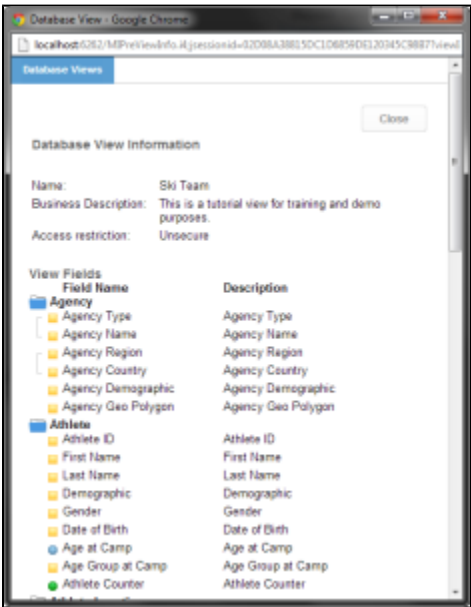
Database View - Google Chrome

localhost:8262/MIPreViewInfo.xl;jsessionid=02D88A38815DC1D6859DE120345C98871view

Database Views

Close

Database View Information

Name: Ski Team

Business Description: This is a tutorial view for training and demo purposes.

Access restriction: Unsecure

View Fields

| Field Name | Description |
|---|---|
| Agency | |
| Agency Type | Agency Type |
| Agency Name | Agency Name |
| Agency Region | Agency Region |
| Agency Country | Agency Country |
| Agency Demographic | Agency Demographic |
| Agency Geo Polygon | Agency Geo Polygon |
| Athlete | |
| Athlete ID | Athlete ID |
| First Name | First Name |
| Last Name | Last Name |
| Demographic | Demographic |
| Gender | Gender |
| Date of Birth | Date of Birth |
| Age at Camp | Age at Camp |
| Age Group at Camp | Age Group at Camp |
| Athlete Counter | Athlete Counter |

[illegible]